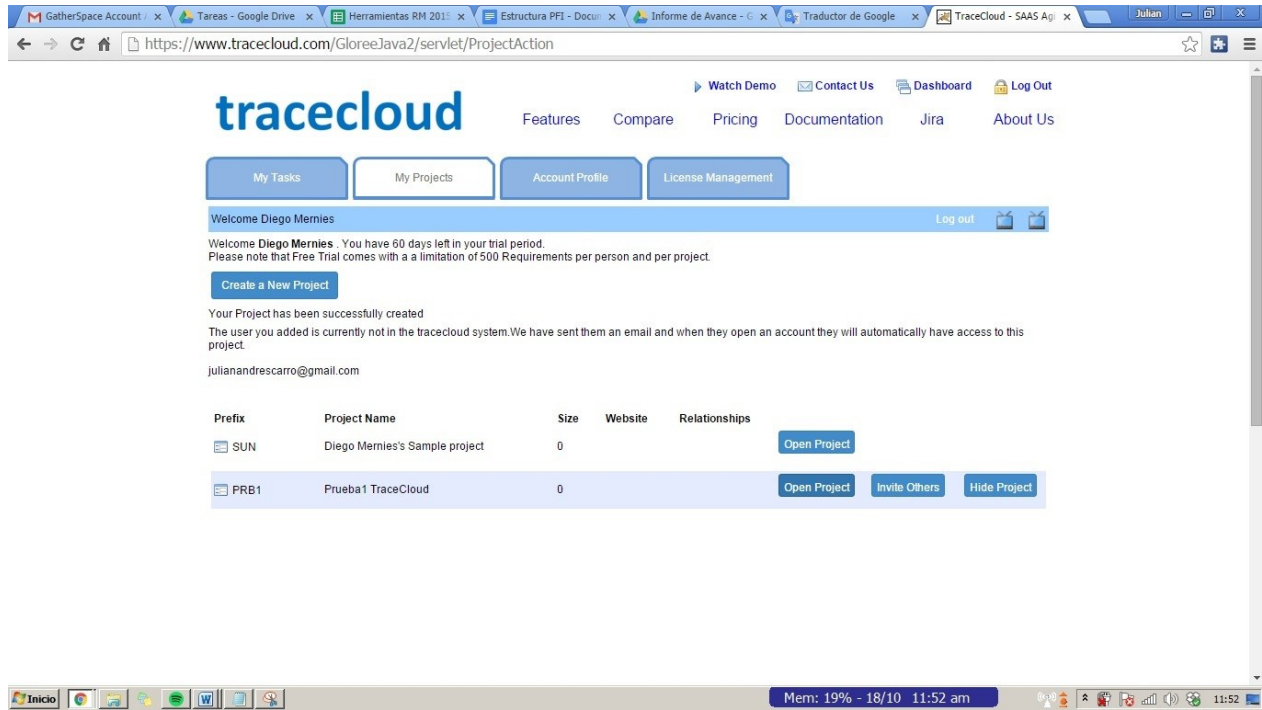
GatherSpace Account / × Tareas - Google Drive × Herramientas RM 2015 × Estructura PFI - Docu × Informe de Avance - G × Traductor de Google × TraceCloud - SAAS Agi × Julian

https://www.tracecloud.com/GloreeJava2/servlet/ProjectAction

Watch Demo Contact Us Dashboard Log Out

tracecloud

Features Compare Pricing Documentation Jira About Us

My Tasks My Projects Account Profile License Management

Welcome Diego Mernies Log out

Welcome **Diego Mernies** . You have 60 days left in your trial period.
Please note that Free Trial comes with a a limitation of 500 Requirements per person and per project.

Create a New Project

Your Project has been successfully created

The user you added is currently not in the tracecloud system.We have sent them an email and when they open an account they will automatically have access to this project.

julianandrescarro@gmail.com

| Prefix | Project Name | Size | Website | Relationships | |
|---|---|---|---|---|---|
| SUN | Diego Mernies's Sample project | 0 | | | Open Project |
| PRB1 | Prueba1 TraceCloud | 0 | | | Open Project Invite Others Hide Project |

Inicio

Mem: 19% - 18/10 11:52 am

11:52